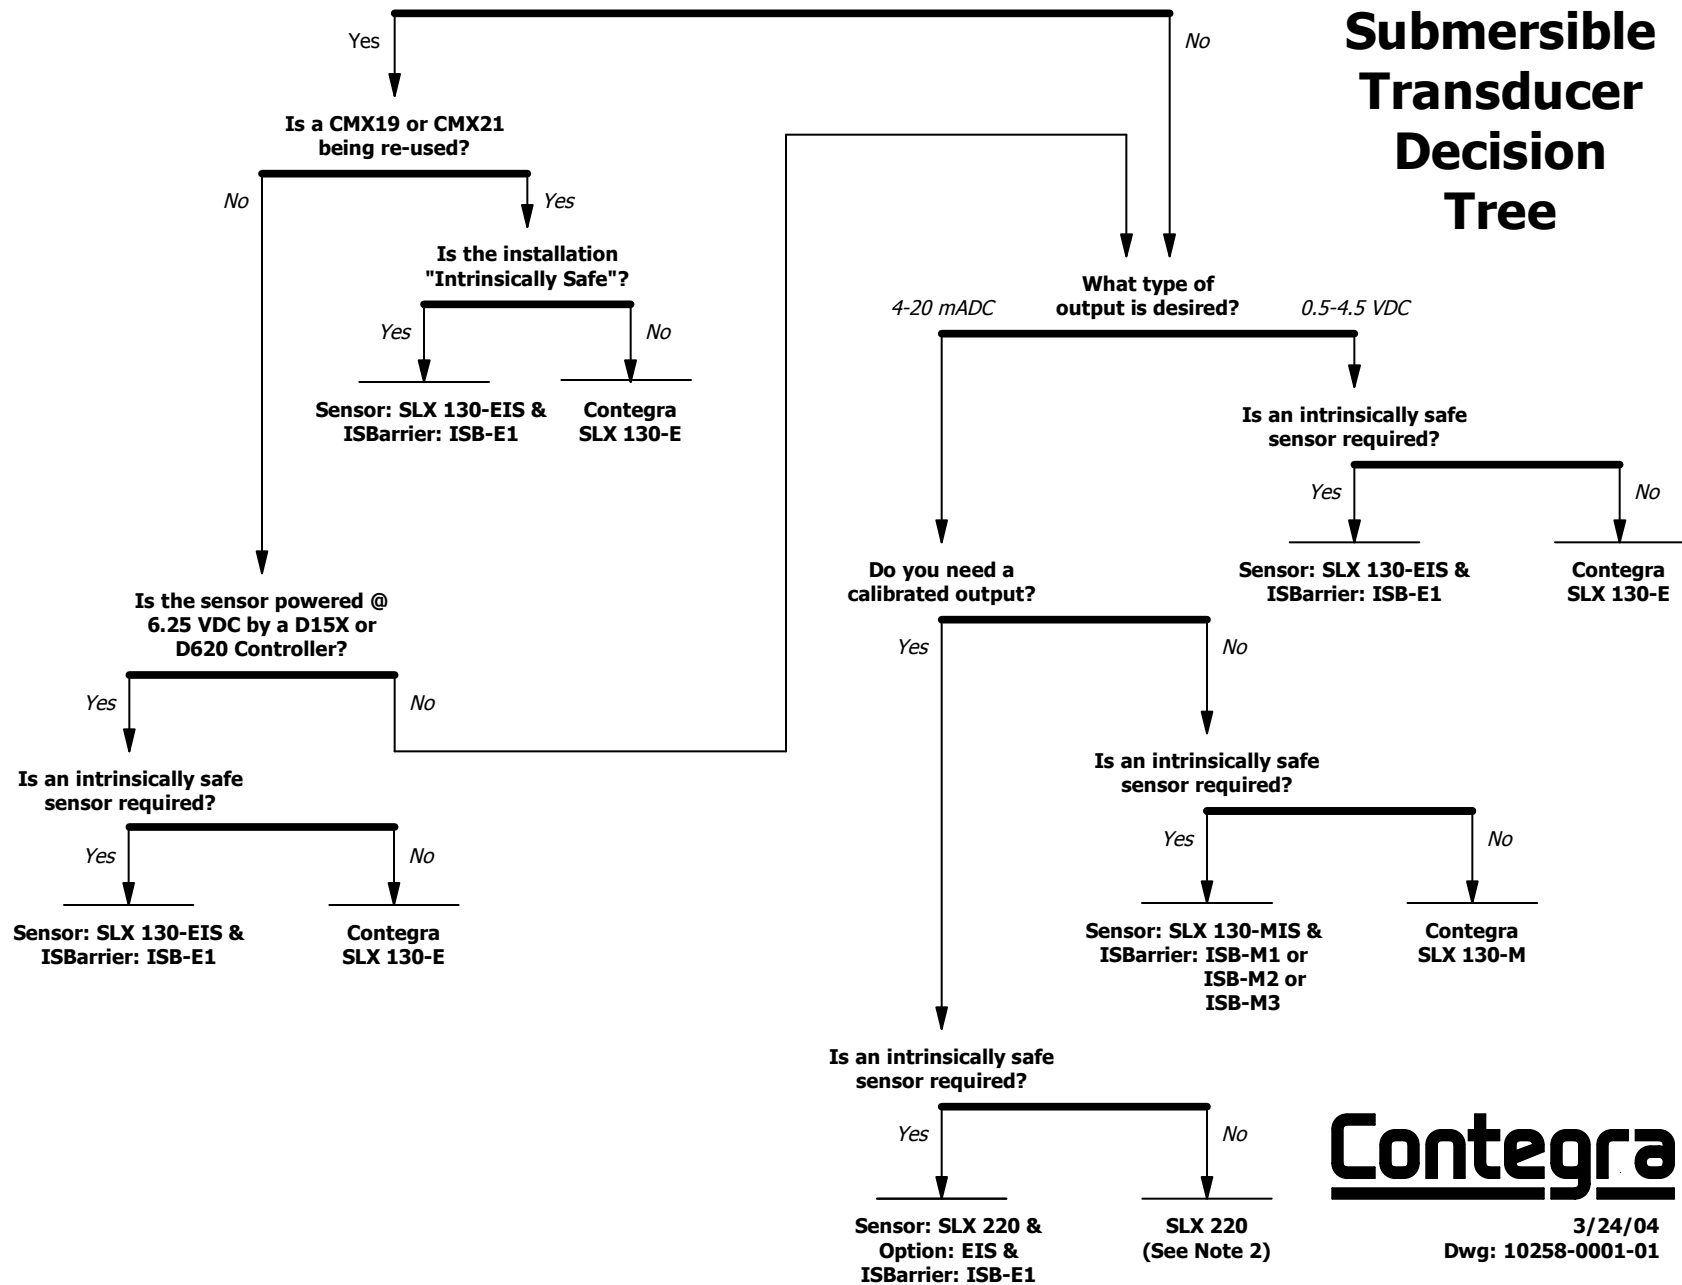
Submersible Transducer Decision Tree

Yes

No

Is a CMX19 or CMX21 being re-used?

No

Yes

Is the installation "Intrinsically Safe"?

Yes

No

Sensor: SLX 130-EIS & ISBarrier: ISB-E1

Contegra SLX 130-E

What type of output is desired?

4-20 mADC

0.5-4.5 VDC

Is an intrinsically safe sensor required?

Yes

No

Sensor: SLX 130-EIS & ISBarrier: ISB-E1

Contegra SLX 130-E

Do you need a calibrated output?

Yes

No

Is the sensor powered @ 6.25 VDC by a D15X or D620 Controller?

Yes

No

Is an intrinsically safe sensor required?

Yes

No

Sensor: SLX 130-EIS & ISBarrier: ISB-E1

Contegra SLX 130-E

Is an intrinsically safe sensor required?

Yes

No

Sensor: SLX 130-MIS & ISBarrier: ISB-M1 or ISB-M2 or ISB-M3

Contegra SLX 130-M

Is an intrinsically safe sensor required?

Yes

No

Sensor: SLX 220 & Option: EIS & ISBarrier: ISB-E1

SLX 220 (See Note 2)

Contegra

3/24/04
Dwg: 10258-0001-01